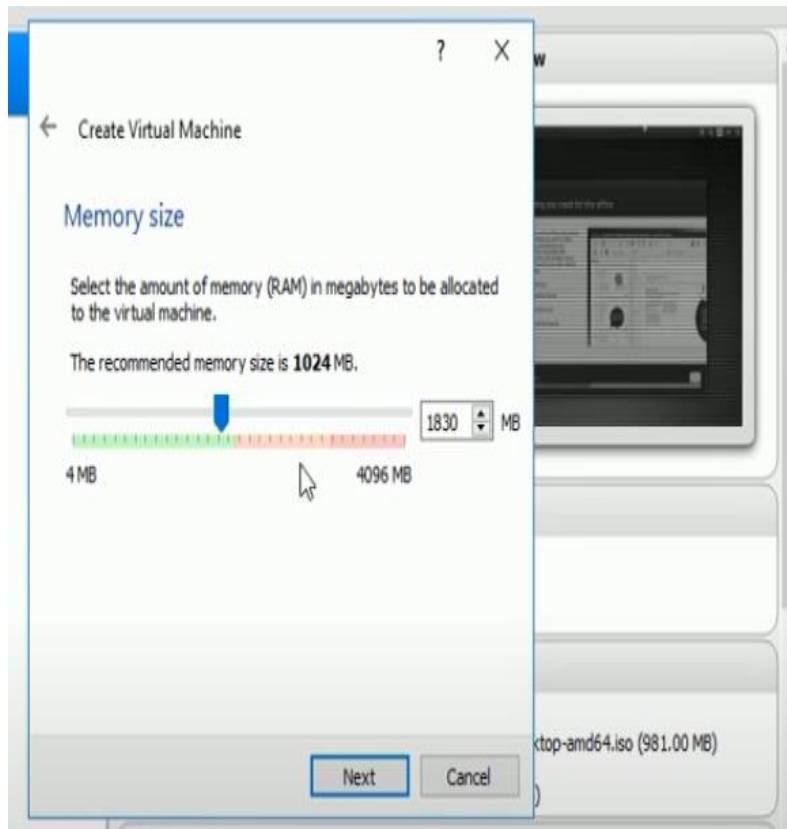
? X

w

← Create Virtual Machine

Memory size

Select the amount of memory (RAM) in megabytes to be allocated to the virtual machine.

The recommended memory size is **1024** MB.

1830 MB

4 MB

4096 MB

ktop-amd64.iso (981.00 MB)

Next

Cancel